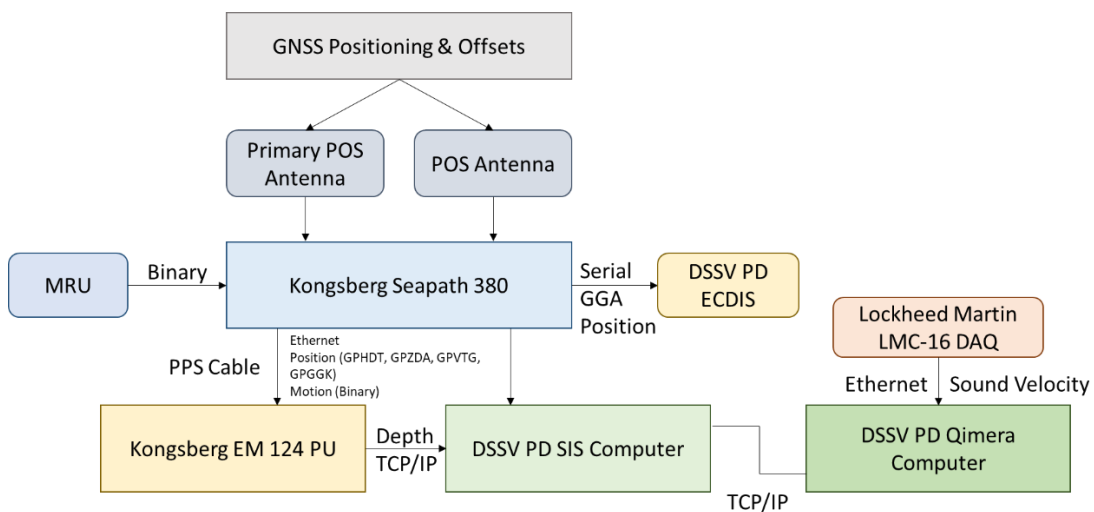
GNSS Positioning & Offsets

Primary POS Antenna

POS Antenna

MRU

Binary

Kongsberg Seapath 380

Serial GGA Position

DSSV PD ECDIS

Lockheed Martin LMC-16 DAQ

PPS Cable

Ethernet Position (GPHDT, GPZDA, GPVTG, GPGGK) Motion (Binary)

Ethernet

Sound Velocity

Kongsberg EM 124 PU

Depth TCP/IP

DSSV PD SIS Computer

DSSV PD Qimera Computer

TCP/IP